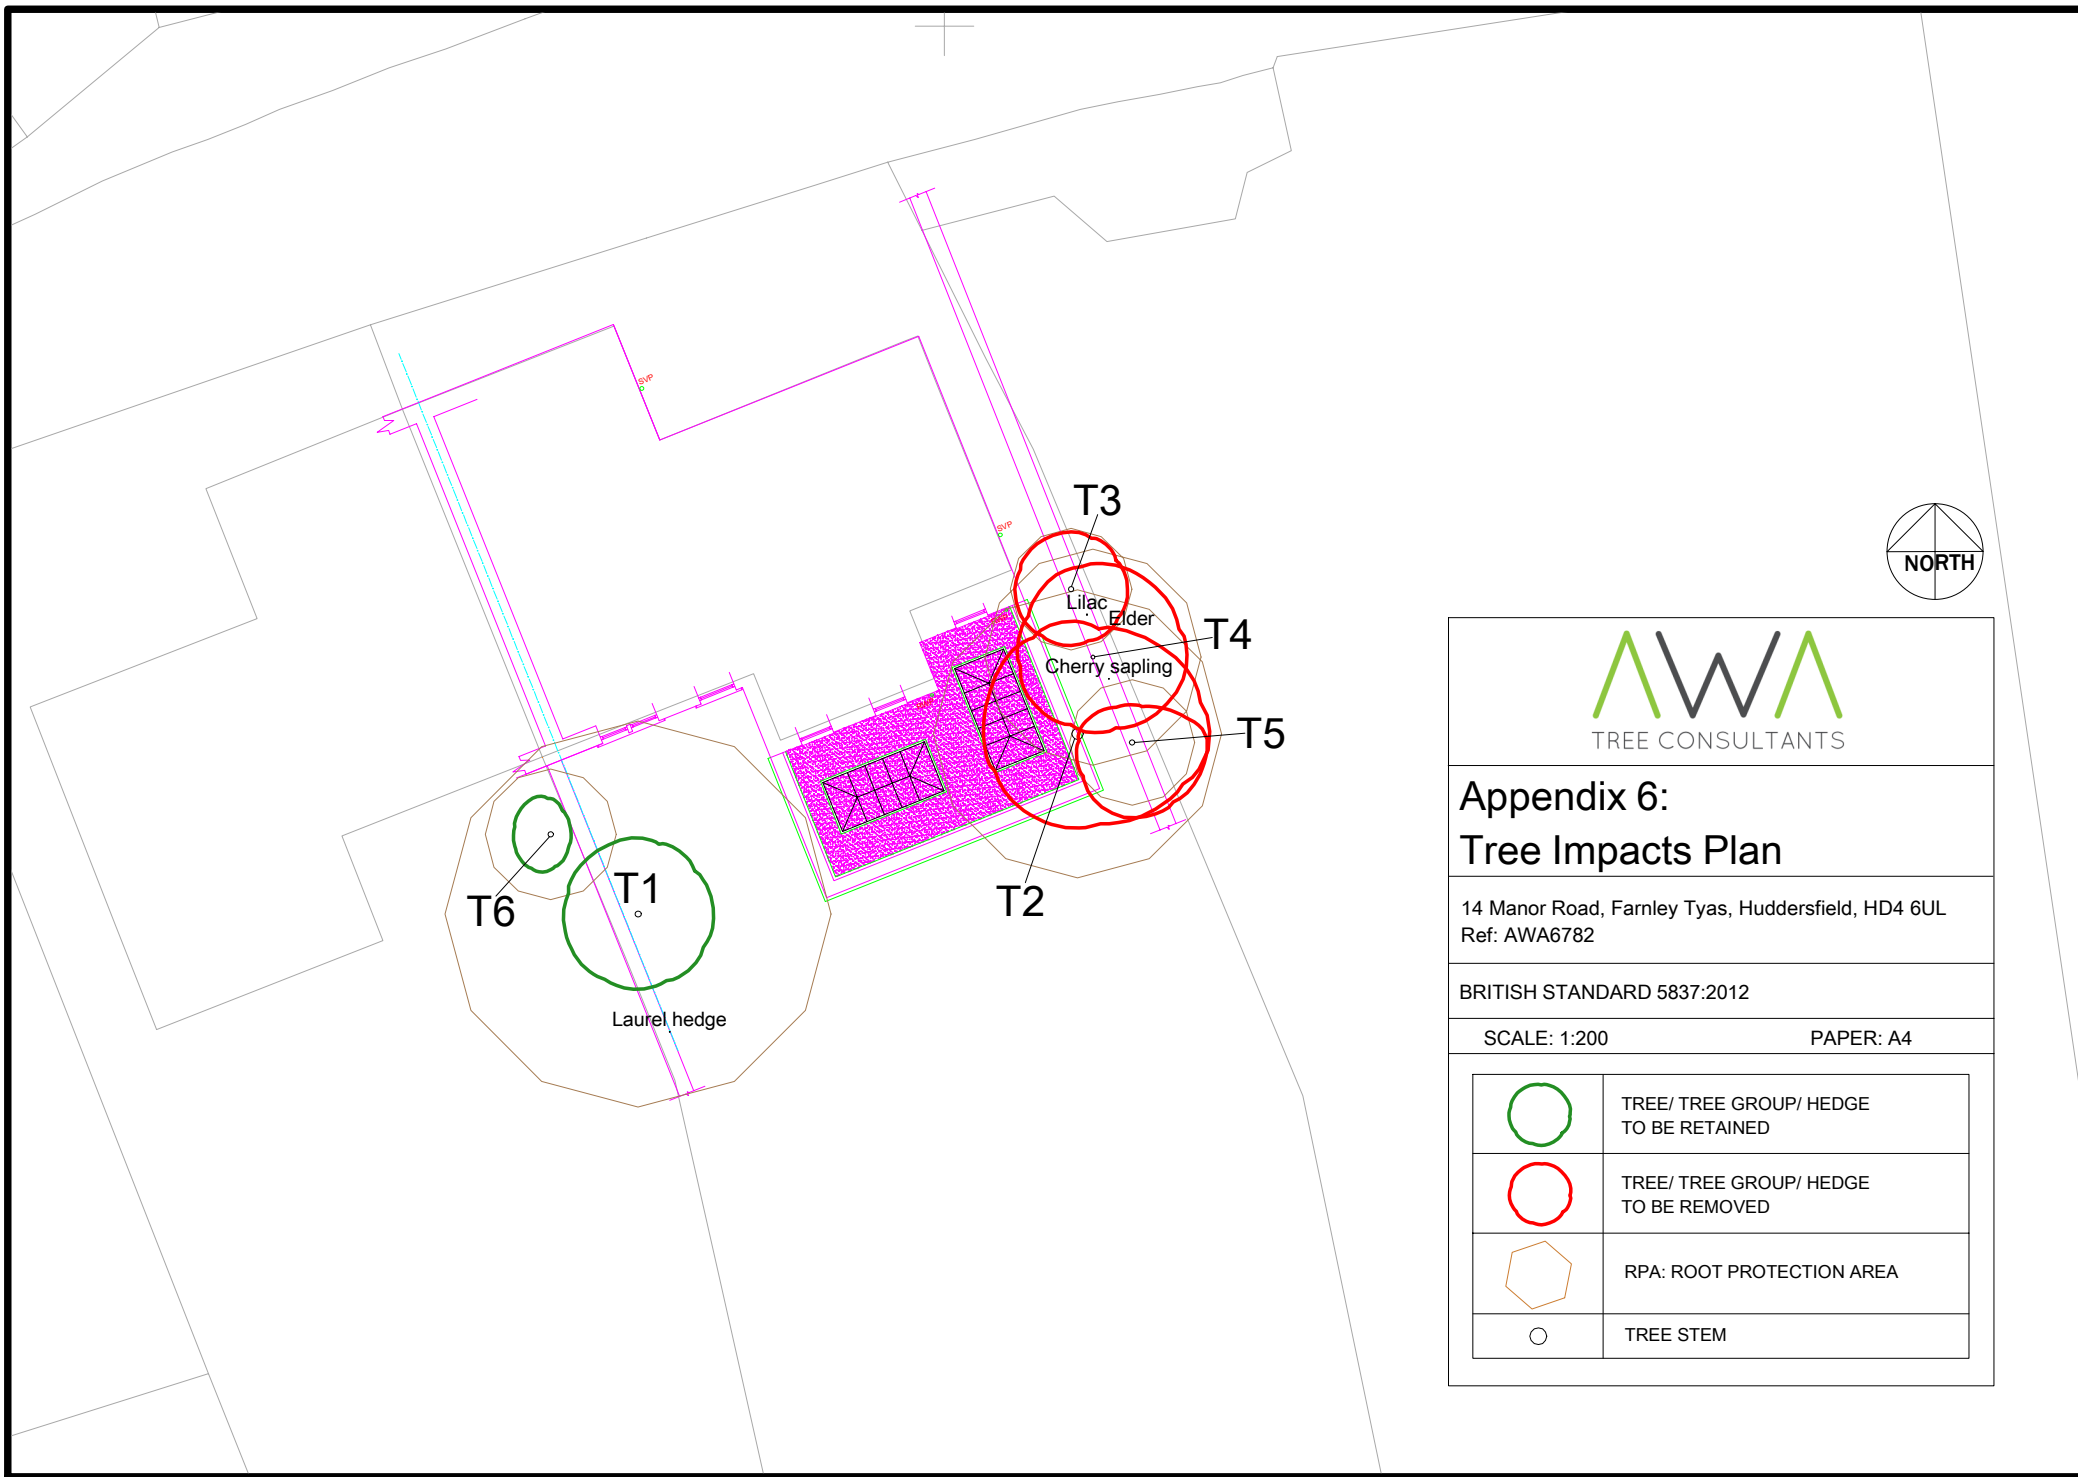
SVP

SVP

T3

Lilac

Elder

T4

Cherry sapling

T5

T2

T6

T1

Laurel hedge

NORTH

AWA
TREE CONSULTANTS

Appendix 6:
Tree Impacts Plan

14 Manor Road, Farnley Tyas, Huddersfield, HD4 6UL
Ref: AWA6782

BRITISH STANDARD 5837:2012

SCALE: 1:200 PAPER: A4

| | |
|---|---|
| | TREE/ TREE GROUP/ HEDGE TO BE RETAINED |
| | TREE/ TREE GROUP/ HEDGE TO BE REMOVED |
| | RPA: ROOT PROTECTION AREA |
| | TREE STEM |